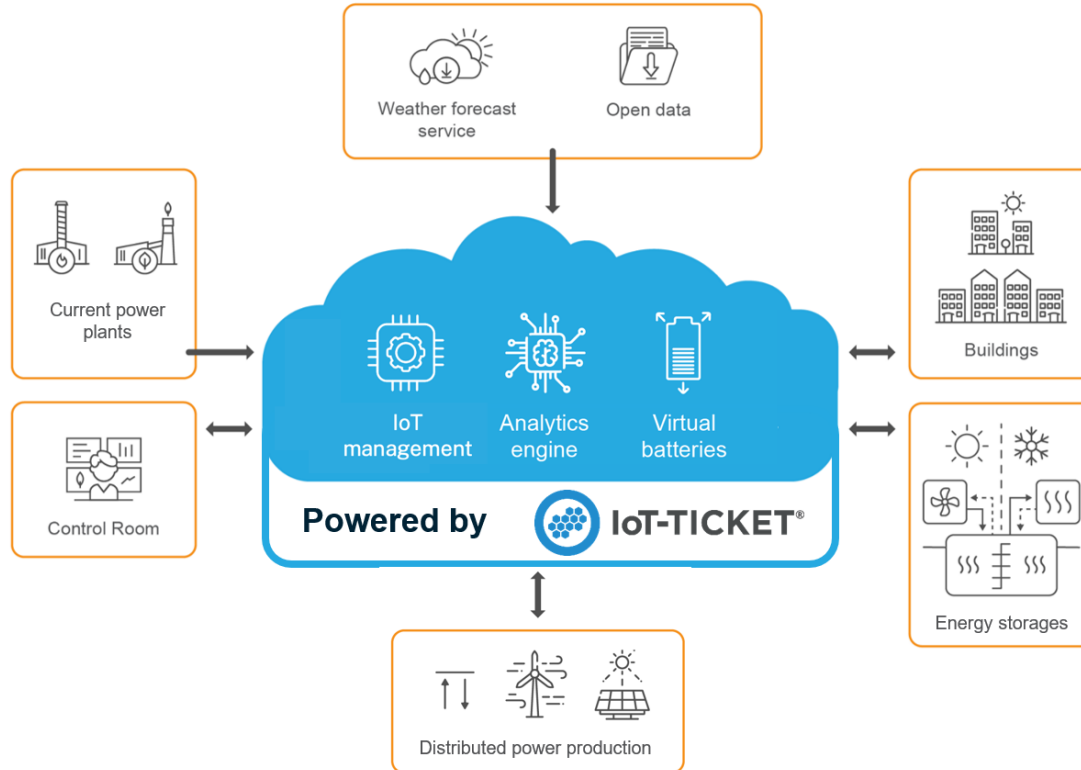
Weather forecast service

Open data

Current power plants

Control Room

IoT management

Analytics engine

Virtual batteries

Powered by

IoT-TICKET®

Buildings

Energy storages

Distributed power production